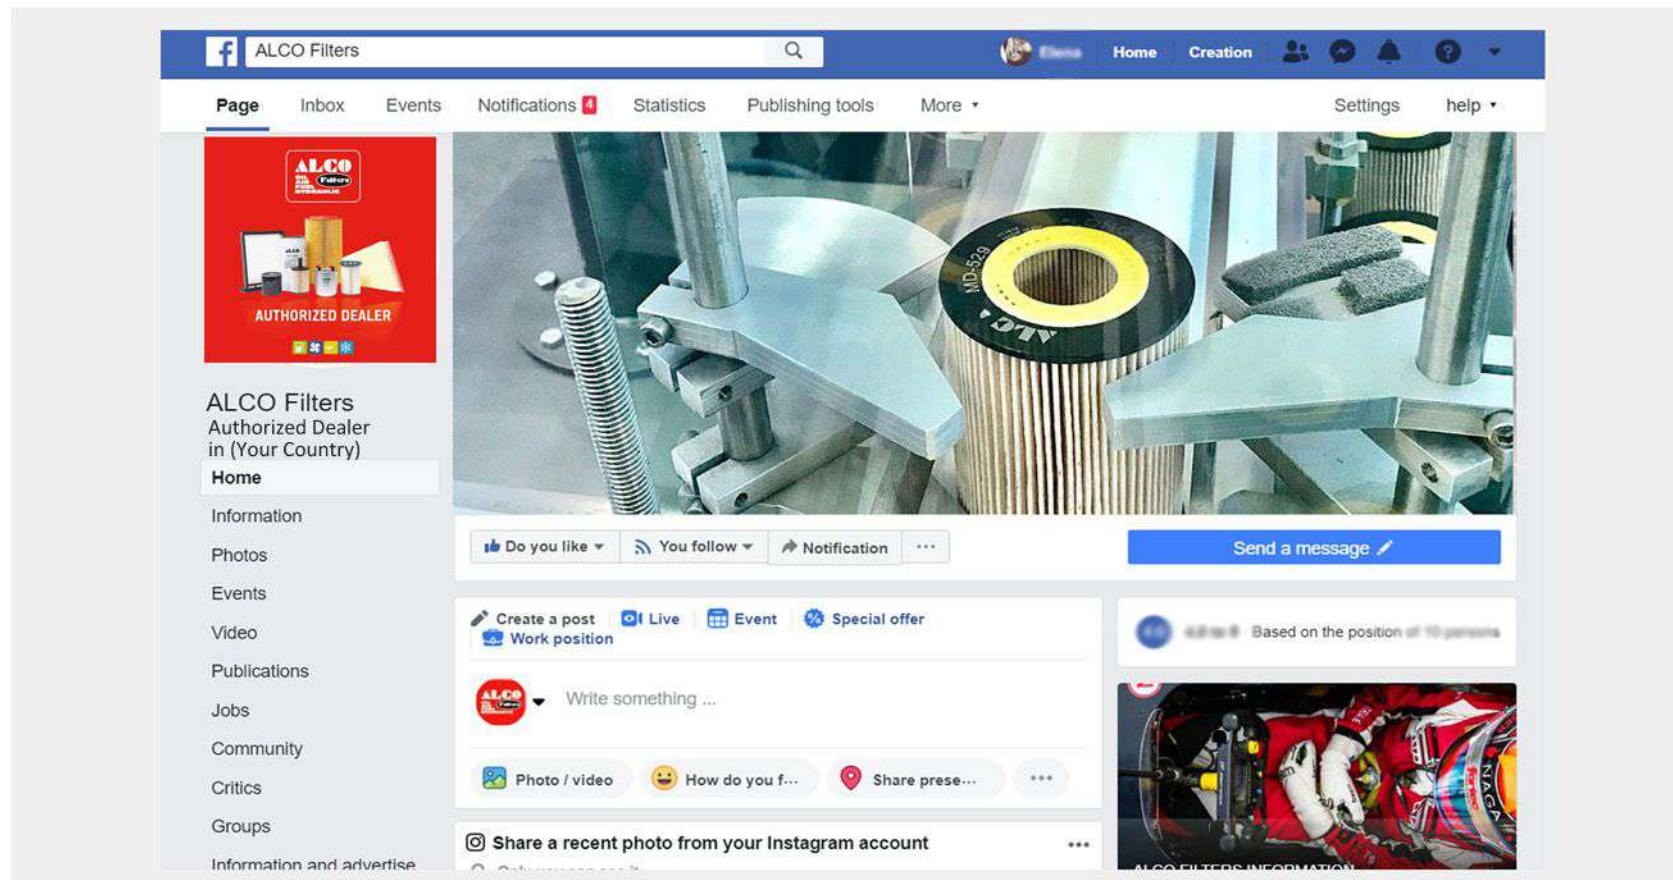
ALCO Filters

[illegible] Home Creation

Page Inbox Events Notifications 4 Statistics Publishing tools More Settings help

ALCO Filters
AUTHORIZED DEALER

MD-529
ALCO

ALCO Filters
Authorized Dealer in (Your Country)

Home
Information
Photos
Events
Video
Publications
Jobs
Community
Critics
Groups
Information and advertise

Do you like You follow Notification ···

Send a message

Create a post Live Event Special offer
Work position

Write something ...

Photo / video How do you f... Share prese... ···

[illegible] Based on the position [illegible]

Share a recent photo from your Instagram account ···

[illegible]

ALCO FILTERS INFORMATION